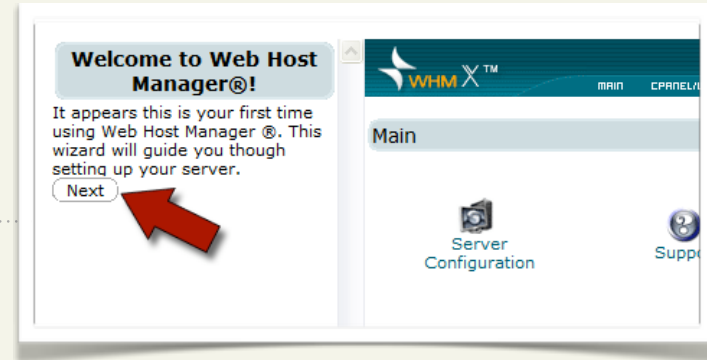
Welcome to Web Host Manager®!

It appears this is your first time using Web Host Manager ®. This wizard will guide you though setting up your server.

Next

WHM X™

MAIN CPANEL/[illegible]

Main

Server Configuration

Supp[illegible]